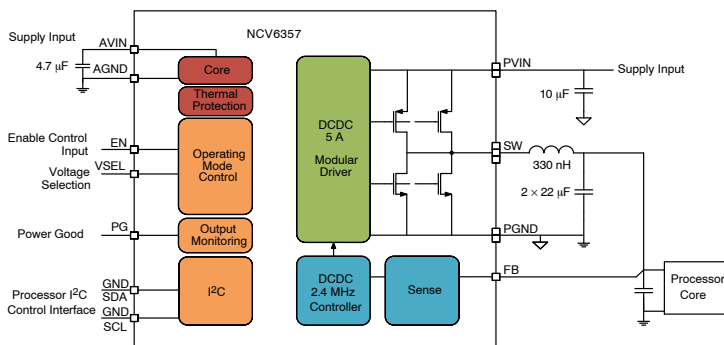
NCV6357

Supply Input
AVIN
4.7 μF
AGND
Core
Thermal Protection
Enable Control Input
EN
Voltage Selection
VSEL
Operating Mode Control
Power Good
PG
Output Monitoring
Processor I$^2$C Control Interface
GND
SDA
GND
SCL
I$^2$C
DCDC 5 A
Modular Driver
DCDC 2.4 MHz Controller
Sense
PVIN
Supply Input
10 μF
SW
330 nH
2 × 22 μF
PGND
FB
Processor Core